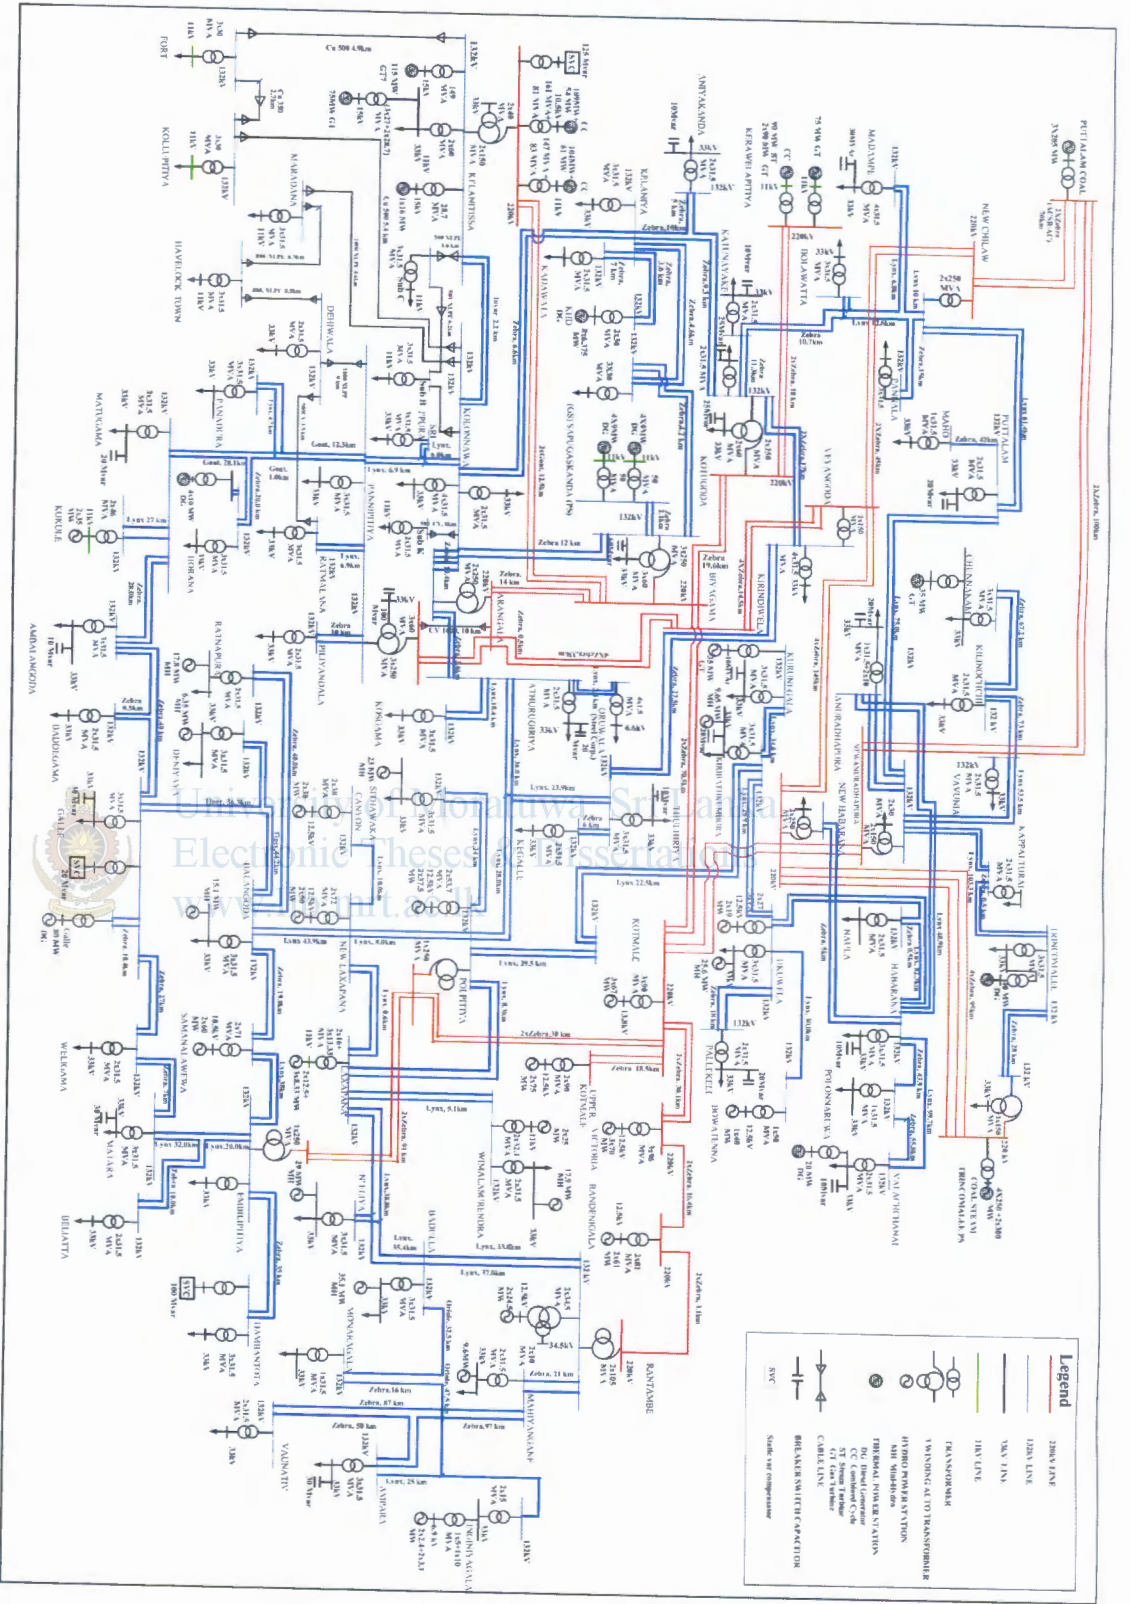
Legend
220kV LINE
132kV LINE
33kV LINE
TRANSFORMER
3 WINDING AUTO TRANSFORMER
HYDRO POWER STATION
MH Minihydro
THERMAL POWER STATION
DG Diesel Generator
CC Combined Cycle
ST Steam Turbine
GT Gas Turbine
CABLE LINE
BREAKER SWITCH CAPACITOR
SVC
Static var compensator

PUTTALAM COAL
NEW CHILAW
MADAMPE
KERAWALAPITIYA
KELANIYA
KOTUGODA
KATUNAYAKE
BOLAWATTA
PUTTALAM
MAHO
VEYANGODA
KIRINDIWELA
BIYAGAMA
CHILAW
KURUNEGALA
ANURADHAPURA
NEW ANURADHAPURA
VAVUNIA
KILINOCHCHI
KAPPALTURAI
TRINCOMALEE
HABARANA
NAULA
UKUWELA
POLONNARUWA
VALACHCHENAI
TRINCOMALEE PS
BOWATENNA
PALLEKELE
UPPER KOTMALE
VICTORIA
RANDENIGALA
RANTAMBE
MAHIYANGANA
INGINIYAGALA
AMPARA
BADULLA
WIMALASURENDRA
KOTMALE
POLPITIYA
NEW LAXAPANA
LAXAPANA
KEGALLE
THULHIRIYA
ATHURUGIRIYA
KOSGAMA
SEETHAWAKA
CANYON
BALANGODA
SAMANALAWEWA
EMBILIPITIYA
HAMBANTOTA
MONARAGALA
NUWARA ELIYA
WELLAWAYA
DENIYAYA
GALLE
MATARA
BELIATTA
WELIGAMA
AMBALANGODA
BADDEGAMA
RATNAPURA
HORANA
KUKULE
MATUGAMA
PANADURA
RATMALANA
PANNIPITIYA
KOLONNAWA
DEHIWALA
HAVELOCK TOWN
KOLLUPITIYA
FORT
MARADANA
KELANITISSA
SAPUGASKANDA
PILIYANDALA
ORUWALA
KOTUGODA
MINIYAKANDA
University of Moratuwa, Sri Lanka.
Electronic Theses & Dissertations
www.lib.mrt.ac.lk